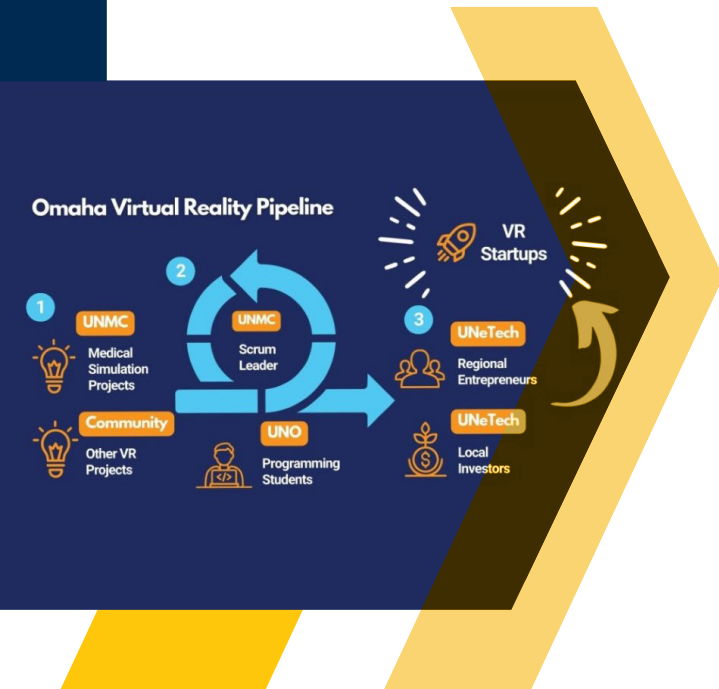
Omaha Virtual Reality Pipeline

1

UNMC

Medical Simulation Projects

Community

Other VR Projects

2

UNMC

Scrum Leader

UNO

Programming Students

VR Startups

3

UNeTech

Regional Entrepreneurs

UNeTech

Local Investors